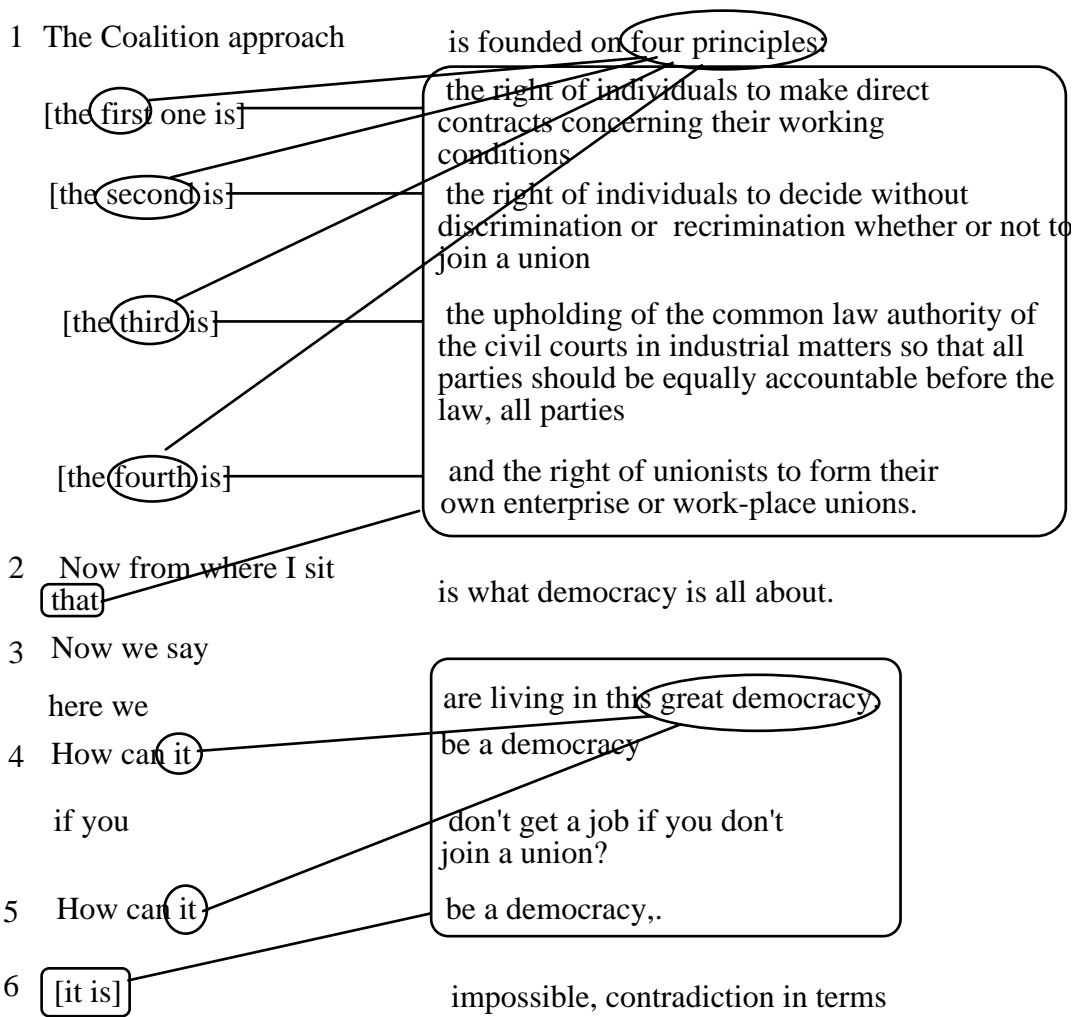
1 The Coalition approach is founded on four principles:

[the first one is] the right of individuals to make direct contracts concerning their working conditions

[the second is] the right of individuals to decide without discrimination or recrimination whether or not to join a union

[the third is] the upholding of the common law authority of the civil courts in industrial matters so that all parties should be equally accountable before the law, all parties

[the fourth is] and the right of unionists to form their own enterprise or work-place unions.

2 Now from where I sit that is what democracy is all about.

3 Now we say here we are living in this great democracy,

4 How can it be a democracy

if you don't get a job if you don't join a union?

5 How can it be a democracy,.

6 [it is] impossible, contradiction in terms